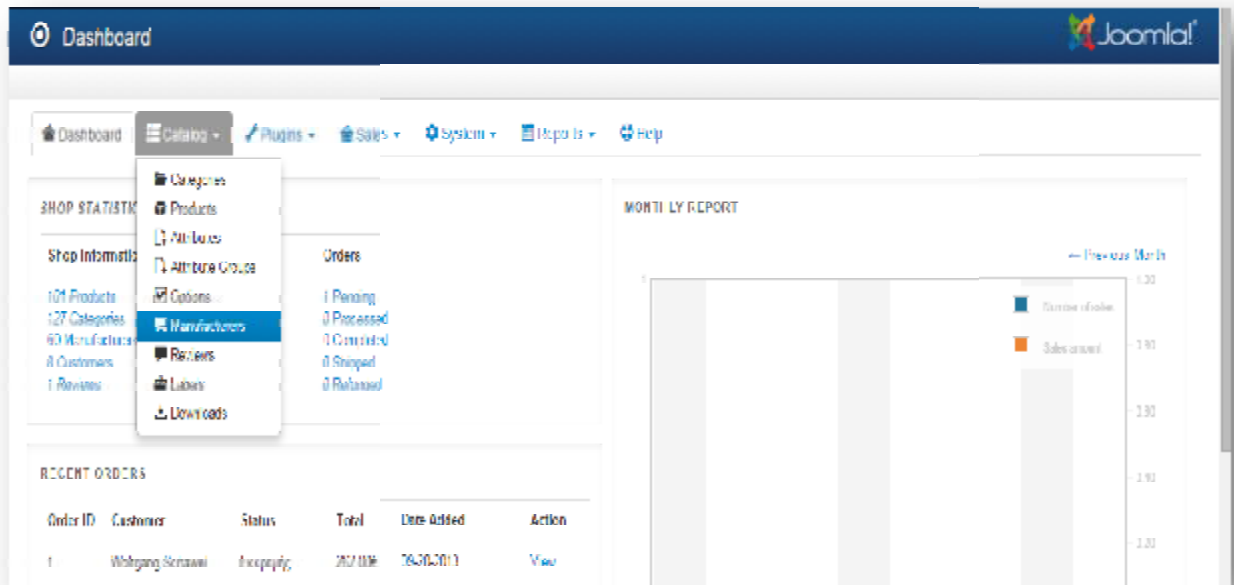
Dashboard

Joomla!

Dashboard Catalog Plugins Sales System Reports Help

Categories
Products
Attributes
Attribute Groups
Options
Manufacturers
Reviews
Labels
Downloads

SHOP STATISTIC

Shop Informati

101 Products
127 Categories
60 Manufacture
0 Customers
1 Reviews

Orders

1 Pending
0 Processed
0 Completed
0 Shipped
0 Refunded

MONTHLY REPORT

← Previous Month

Number of orders
Sales amount

1.00
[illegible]
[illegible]
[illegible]
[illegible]

RECENT ORDERS

| Order ID | Customer | Status | Total | Date Added | Action |
|---|---|---|---|---|---|
| 1 | Wolfgang Schwarz | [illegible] | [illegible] | 29-30-2013 | View |